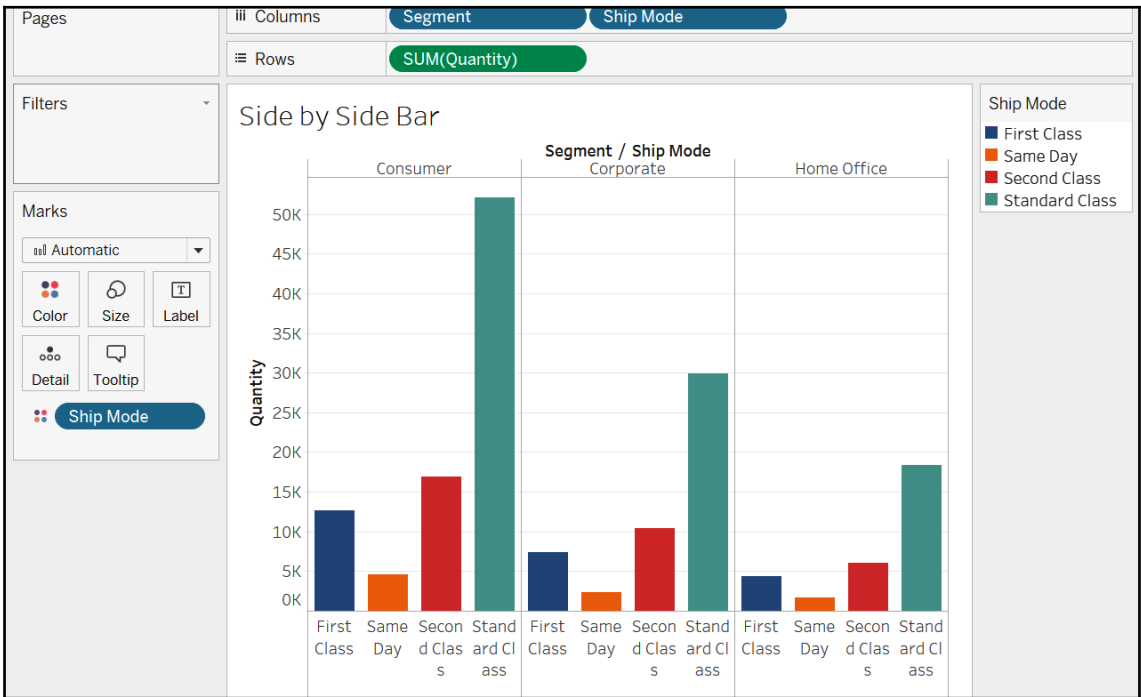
Pages

Columns | Segment | Ship Mode

Rows | SUM(Quantity)

Filters

Marks

Automatic

Color | Size | Label

Detail | Tooltip

Ship Mode

Side by Side Bar

Segment / Ship Mode

Consumer | Corporate | Home Office

Quantity

50K
45K
40K
35K
30K
25K
20K
15K
10K
5K
0K

First Class | Same Day | Second Class | Standard Class | First Class | Same Day | Second Class | Standard Class | First Class | Same Day | Second Class | Standard Class

Ship Mode
First Class
Same Day
Second Class
Standard Class